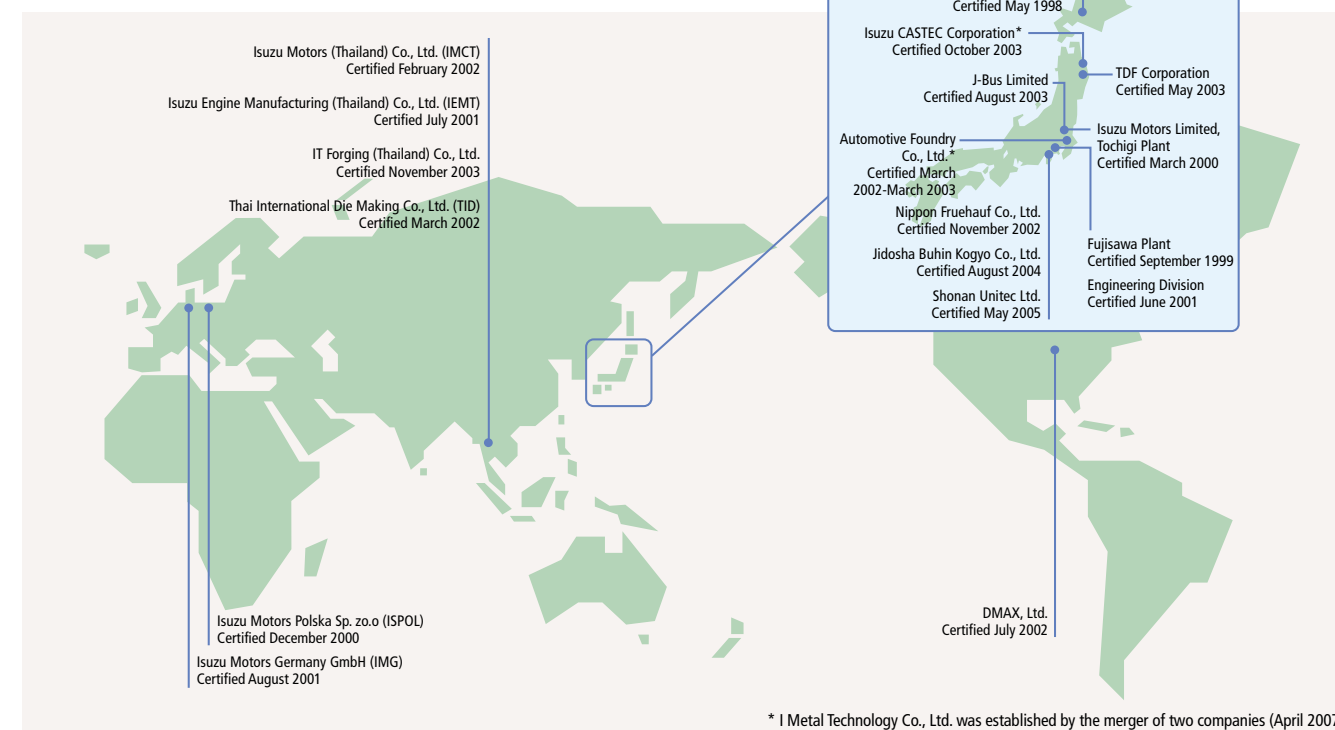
Certified May 1998

Isuzu CASTEC Corporation*
Certified October 2003

J-Bus Limited
Certified August 2003

TDF Corporation
Certified May 2003

Automotive Foundry Co., Ltd.*
Certified March 2002-March 2003

Isuzu Motors Limited, Tochigi Plant
Certified March 2000

Nippon Fruehauf Co., Ltd.
Certified November 2002

Jidosha Buhin Kogyo Co., Ltd.
Certified August 2004

Shonan Unitec Ltd.
Certified May 2005

Fujisawa Plant
Certified September 1999

Engineering Division
Certified June 2001

Isuzu Motors (Thailand) Co., Ltd. (IMCT)
Certified February 2002

Isuzu Engine Manufacturing (Thailand) Co., Ltd. (IEMT)
Certified July 2001

IT Forging (Thailand) Co., Ltd.
Certified November 2003

Thai International Die Making Co., Ltd. (TID)
Certified March 2002

DMAX, Ltd.
Certified July 2002

Isuzu Motors Polska Sp. zo.o (ISPOL)
Certified December 2000

Isuzu Motors Germany GmbH (IMG)
Certified August 2001

* I Metal Technology Co., Ltd. was established by the merger of two companies (April 200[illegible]